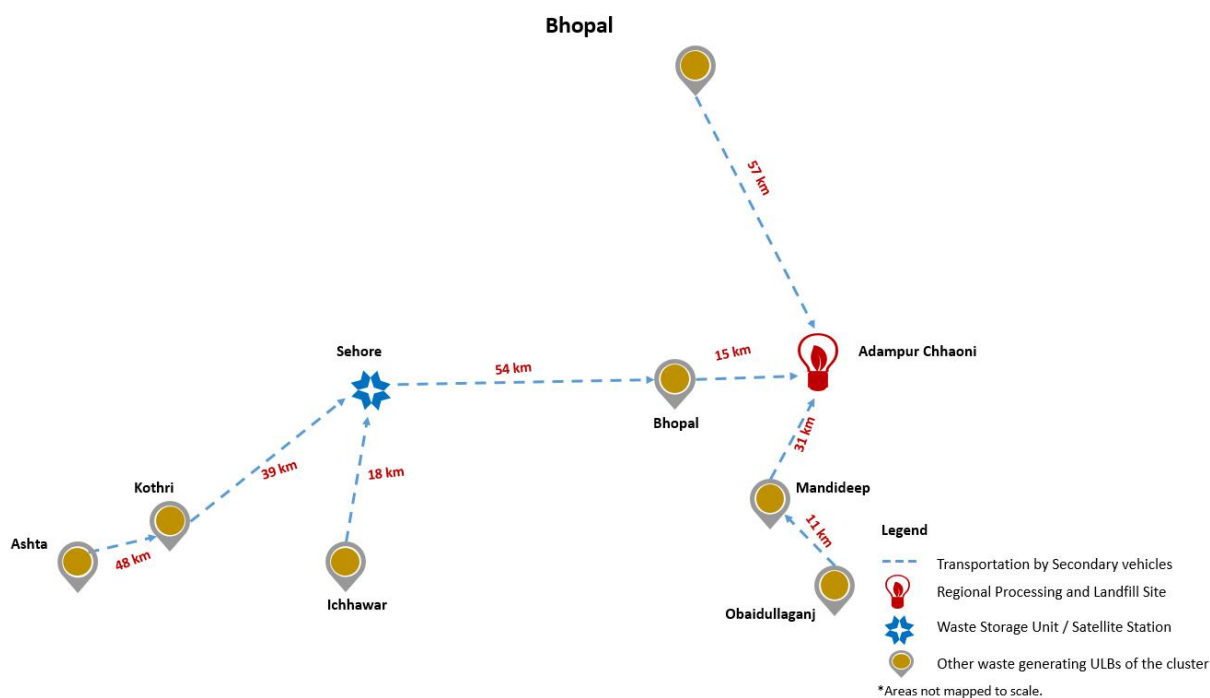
Bhopal

57 km

Sehore

54 km

15 km

Adampur Chhaoni

Bhopal

31 km

39 km

18 km

Kothri

Mandideep

11 km

Legend

Ashta

48 km

Ichhawar

Obaidullaganj

Transportation by Secondary vehicles

Regional Processing and Landfill Site

Waste Storage Unit / Satellite Station

Other waste generating ULBs of the cluster

*Areas not mapped to scale.